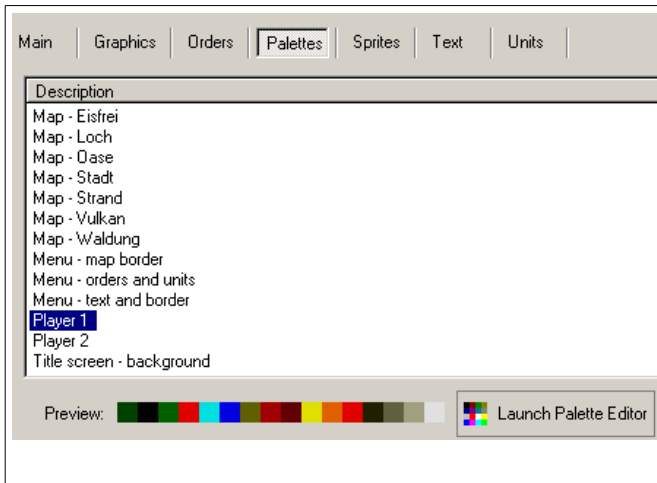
Main | Graphics | Orders | Palettes | Sprites | Text | Units

Description
Map - Eisfrei
Map - Loch
Map - Oase
Map - Stadt
Map - Strand
Map - Vulkan
Map - Waldung
Menu - map border
Menu - orders and units
Menu - text and border
Player 1
Player 2
Title screen - background

Preview:

Launch Palette Editor